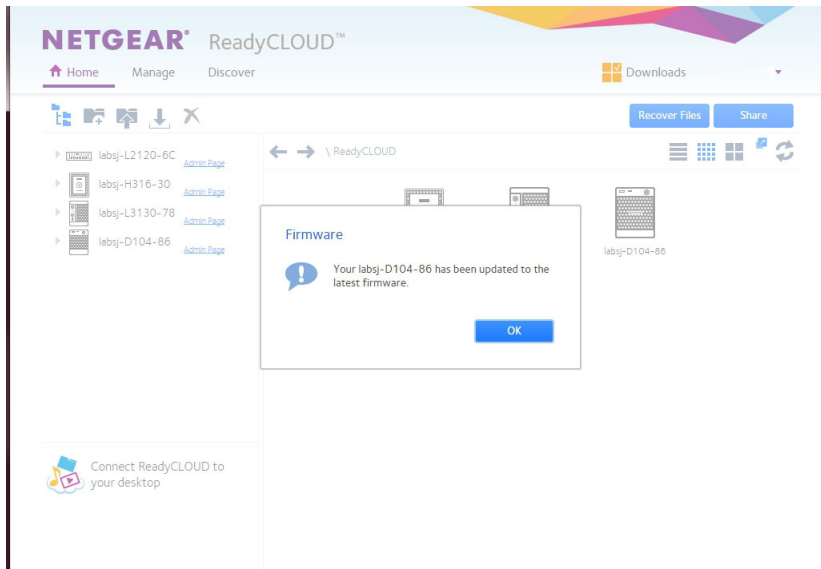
NETGEAR® ReadyCLOUD™

Home Manage Discover

Downloads

Recover Files Share

labsj-L2120-6C Admin Page
labsj-H316-30 Admin Page
labsj-L3130-78 Admin Page
labsj-D104-86 Admin Page

\ ReadyCLOUD

labsj-D104-86

Firmware

Your labsj-D104-86 has been updated to the latest firmware.

OK

Connect ReadyCLOUD to your desktop